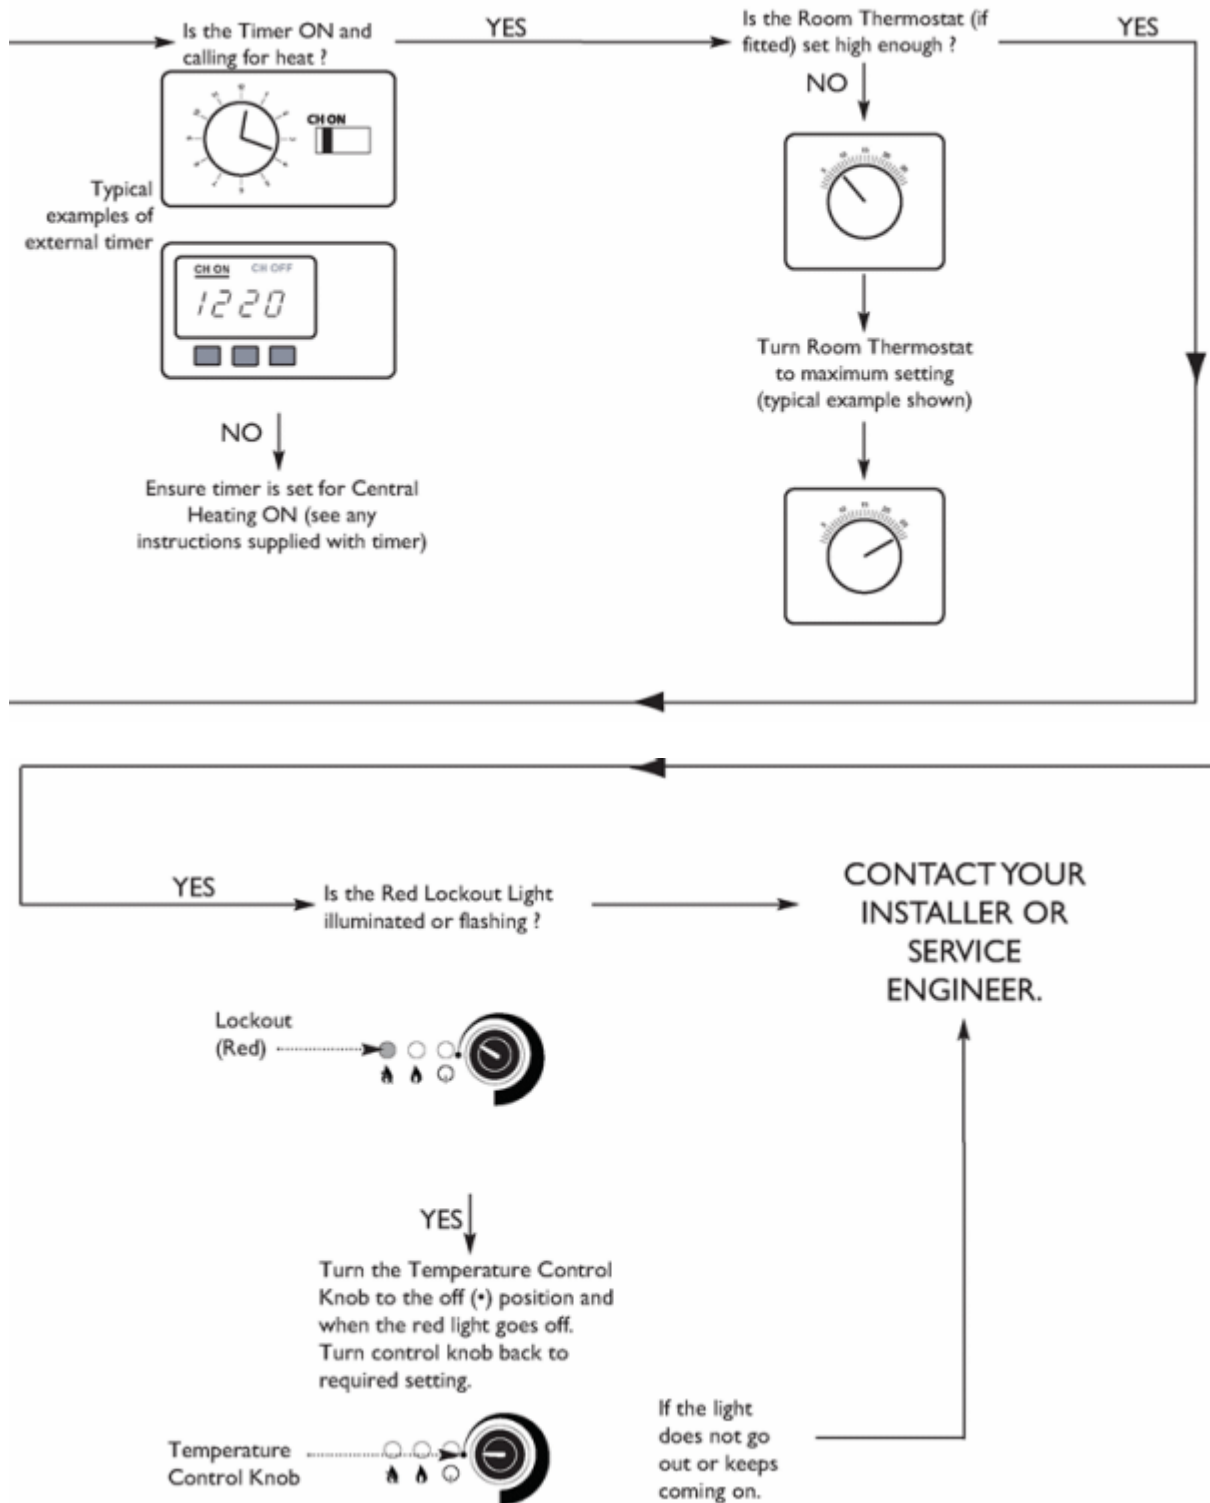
Is the Timer ON and calling for heat ?

YES

Is the Room Thermostat (if fitted) set high enough ?

YES

CH ON

Typical examples of external timer

CH ON CH OFF

12 20

NO

Ensure timer is set for Central Heating ON (see any instructions supplied with timer)

NO

Turn Room Thermostat to maximum setting (typical example shown)

YES

Is the Red Lockout Light illuminated or flashing ?

CONTACT YOUR INSTALLER OR SERVICE ENGINEER.

Lockout (Red)

YES

Turn the Temperature Control Knob to the off (•) position and when the red light goes off. Turn control knob back to required setting.

If the light does not go out or keeps coming on.

Temperature Control Knob